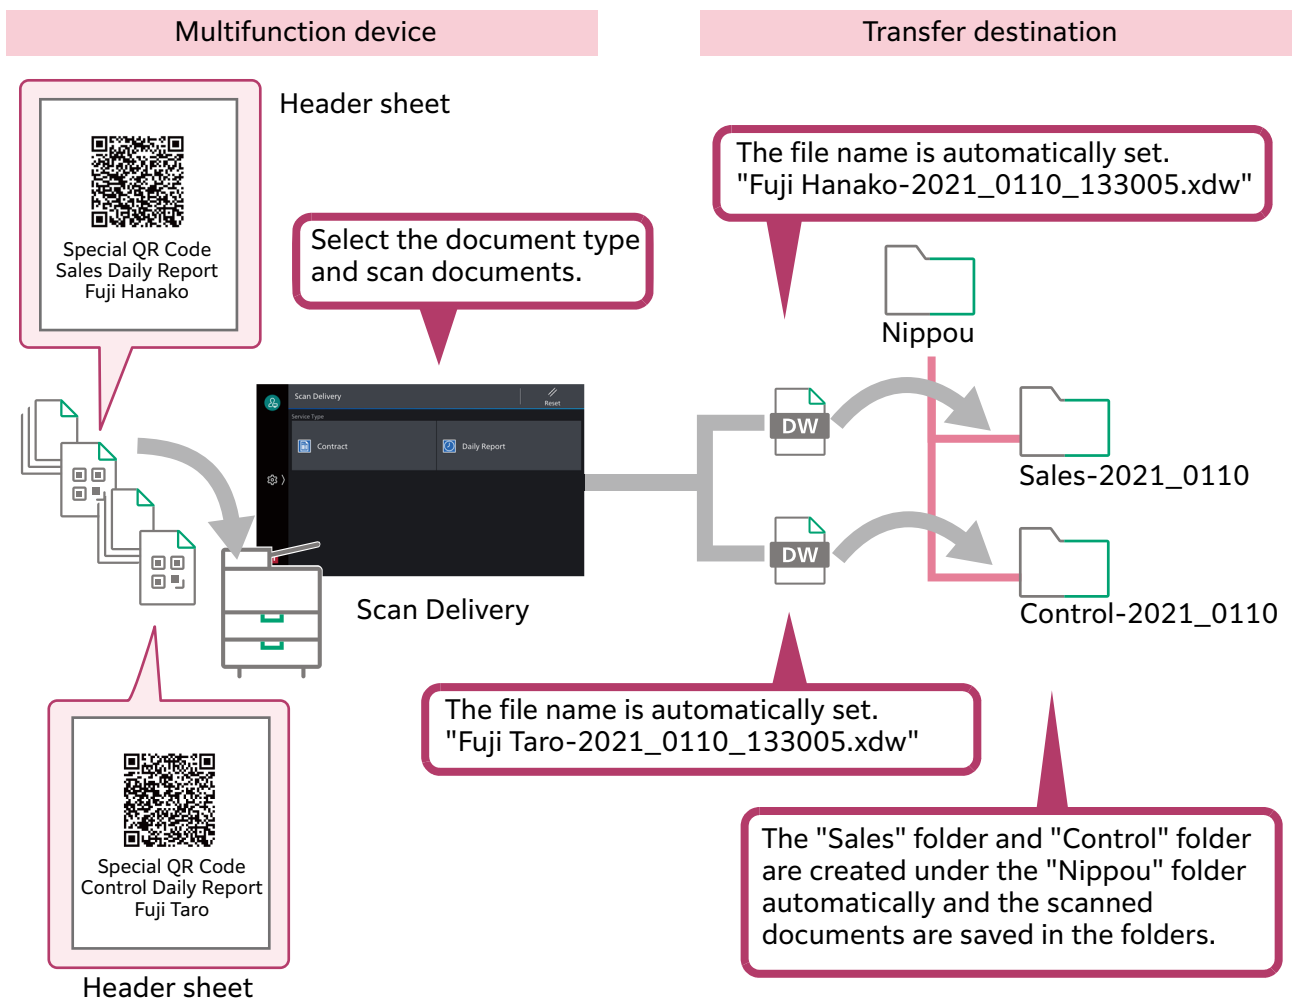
Multifunction device

Transfer destination

Special QR Code
Sales Daily Report
Fuji Hanako

Header sheet

Select the document type and scan documents.

Scan Delivery

Reset

Service Type

Contract

Daily Report

Scan Delivery

The file name is automatically set.
"Fuji Hanako-2021_0110_133005.xdw"

Nippou

DW

Sales-2021_0110

DW

Control-2021_0110

The file name is automatically set.
"Fuji Taro-2021_0110_133005.xdw"

Special QR Code
Control Daily Report
Fuji Taro

Header sheet

The "Sales" folder and "Control" folder are created under the "Nippou" folder automatically and the scanned documents are saved in the folders.